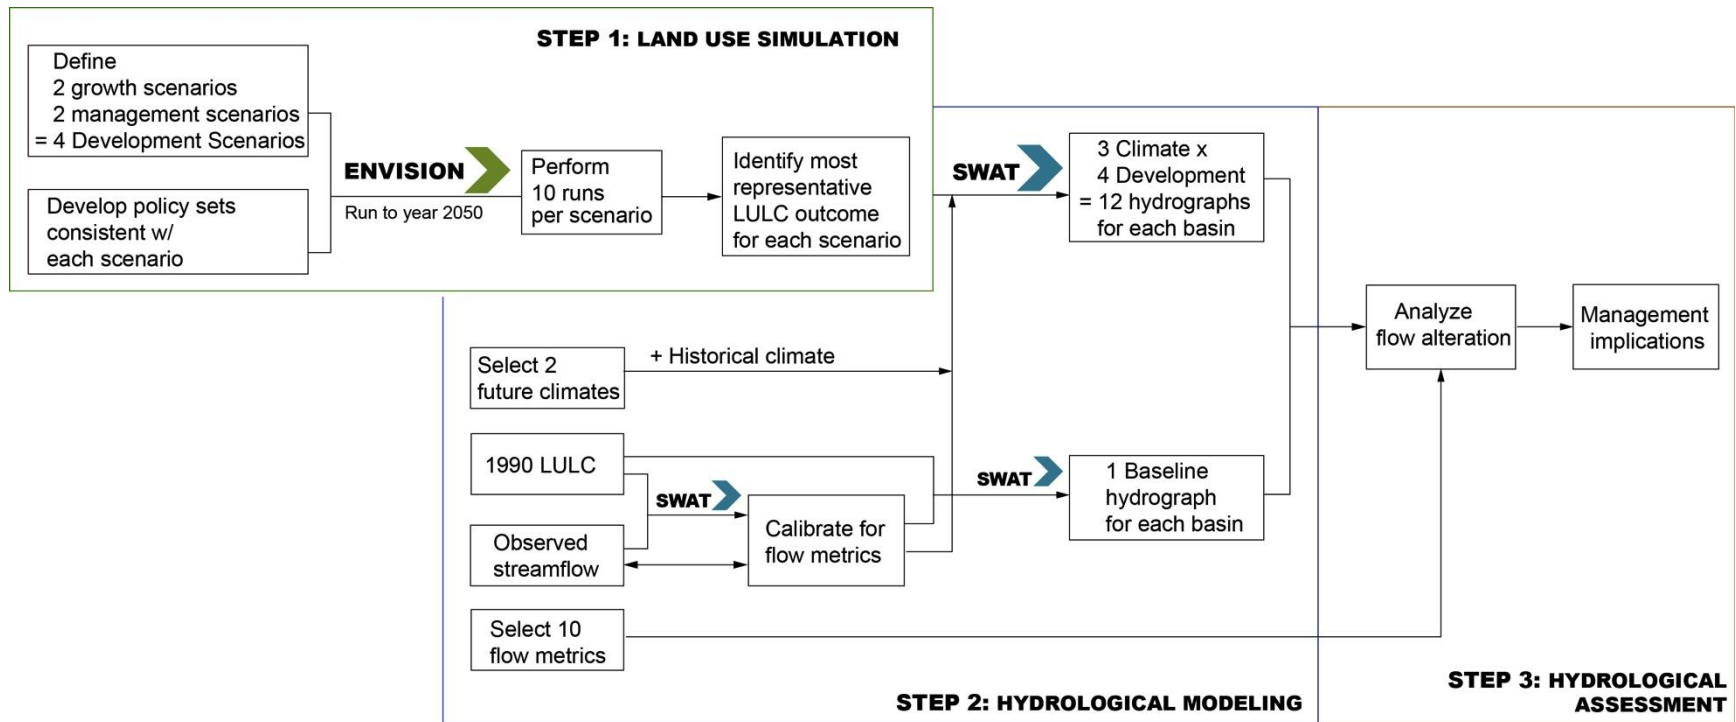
STEP 1: LAND USE SIMULATION

Define
2 growth scenarios
2 management scenarios
= 4 Development Scenarios

Develop policy sets consistent w/ each scenario

ENVISION
Run to year 2050

Perform 10 runs per scenario

Identify most representative LULC outcome for each scenario

SWAT

3 Climate x
4 Development
= 12 hydrographs for each basin

Select 2 future climates

+ Historical climate

1990 LULC

SWAT

Observed streamflow

Calibrate for flow metrics

SWAT

1 Baseline hydrograph for each basin

Select 10 flow metrics

Analyze flow alteration

Management implications

STEP 2: HYDROLOGICAL MODELING

STEP 3: HYDROLOGICAL ASSESSMENT